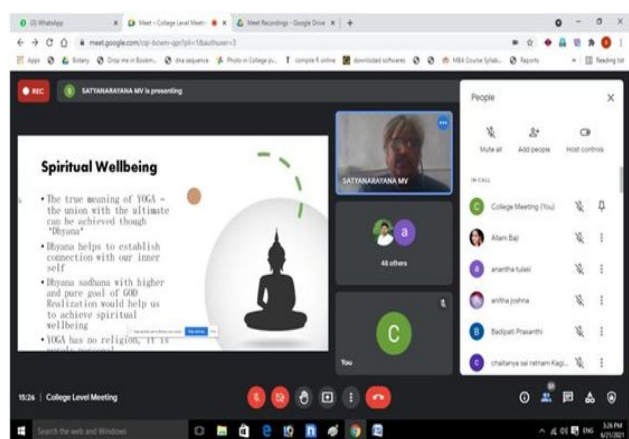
(3) WhatsApp | Meet – College Level Meeti... | Meet Recordings - Google Drive | +

meet.google.com/cqr-bxwm-qpn?pli=1&authuser=3

Apps | Botany | Drop me in Bookm... | dna sequence | Photo in College pi... | compile it online | download softwares | MBA Course Syllab... | Reports | Reading list

REC

SATYANARAYANA MV is presenting

Spiritual Wellbeing

• The true meaning of YOGA – the union with the ultimate can be achieved though "Dhyana"

• Dhyana helps to establish connection with our inner self

• Dhyana sadhana with higher and pure goal of GOD Realization would help us to achieve spiritual wellbeing

• YOGA has no religion, it is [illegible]

SATYANARAYANA MV

48 others

You

People

Mute all | Add people | Host controls

IN CALL

College Meeting (You)

Allam Baji

anantha tulasi

anitha joshna

Badipati Prasanthi

chaitanya sai ratnam Kagi...

15:26 | College Level Meeting

Search the web and Windows

ENG 3:26 PM 6/21/2021